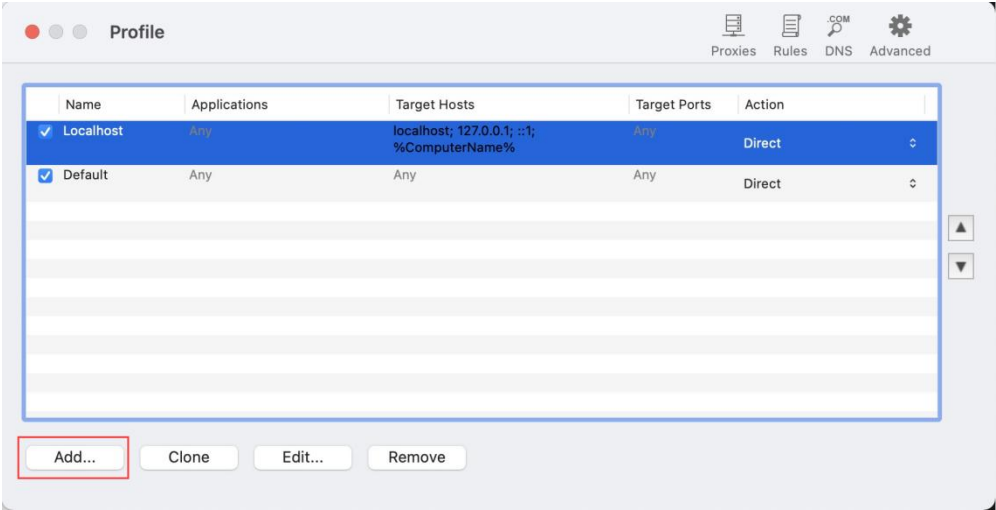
Profile

.COM

Proxies Rules DNS Advanced

| | Name | Applications | Target Hosts | Target Ports | Action |
|---|---|---|---|---|---|
| ✓ | Localhost | Any | localhost; 127.0.0.1; ::1; %ComputerName% | Any | Direct |
| ✓ | Default | Any | Any | Any | Direct |

Add... Clone Edit... Remove